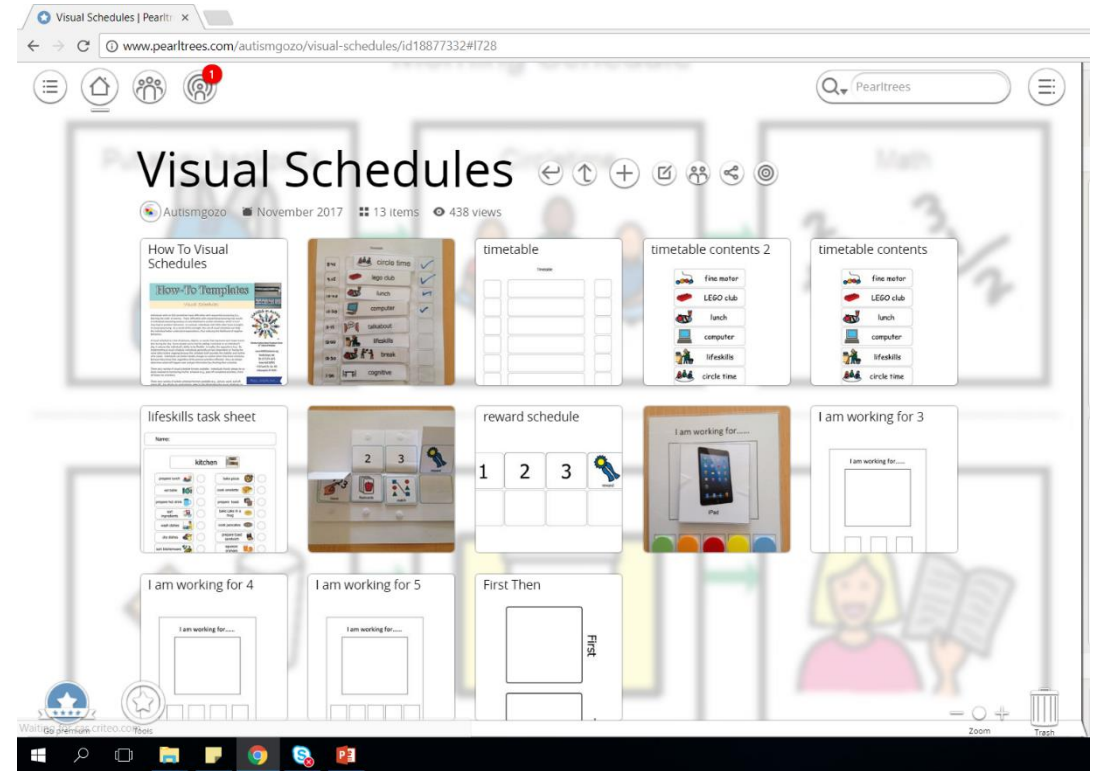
Visual Schedules | Pearltr ×

www.pearltrees.com/autismgozo/visual-schedules/id18877332#l728

1

Pearltrees

Visual Schedules

Autismgozo November 2017 13 items 438 views

How To Visual Schedules

How-To Templates

circle time
lego club
lunch
computer
talkabout
lifeskills
break
cognitive

timetable

Timetable

timetable contents 2

fine motor
LEGO club
lunch
computer
lifeskills
circle time

timetable contents

fine motor
LEGO club
lunch
computer
lifeskills
circle time

lifeskills task sheet

Name:

kitchen

2 3

reward schedule

1 2 3

I am working for......

iPad

I am working for 3

I am working for......

I am working for 4

I am working for......

I am working for 5

I am working for......

First Then

First

Waiting for ...criteo.com

Go premium

Tools

Zoom

Trash